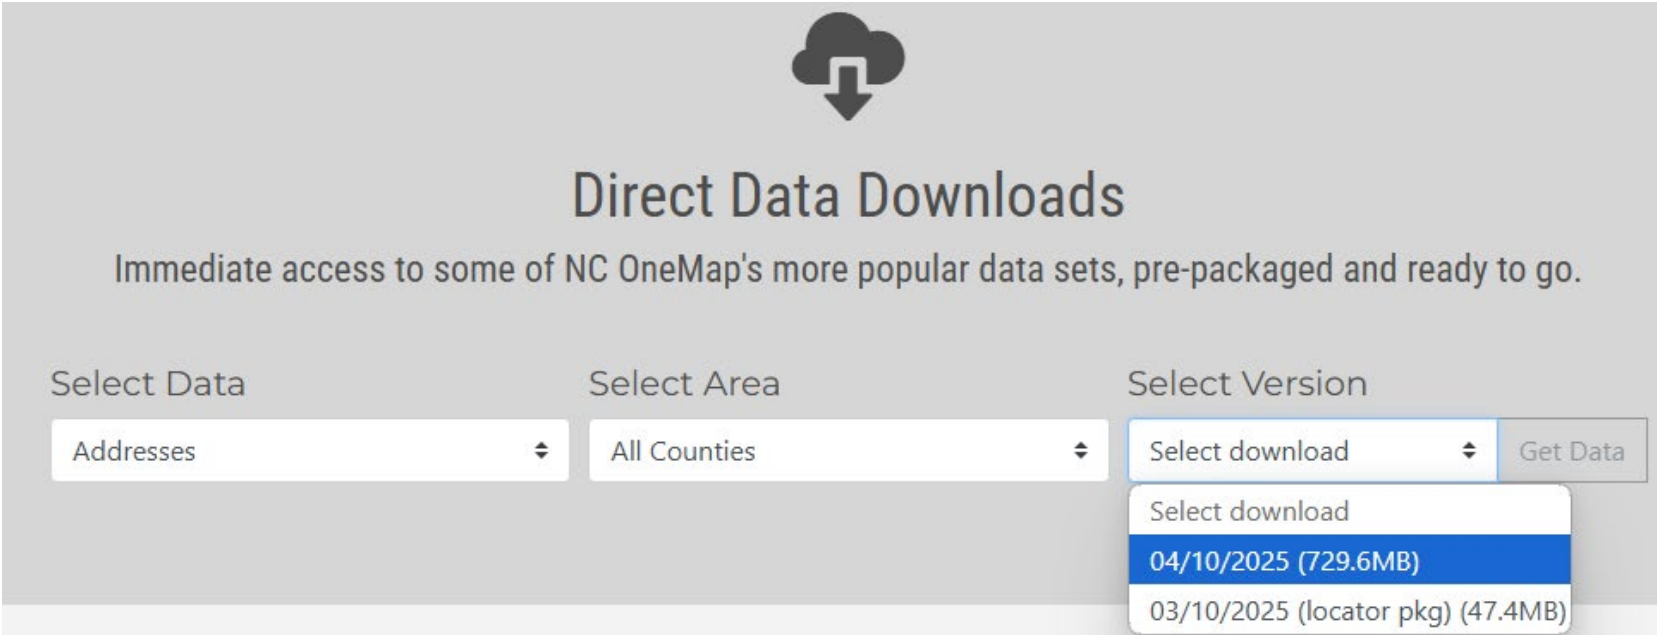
Direct Data Downloads

Immediate access to some of NC OneMap's more popular data sets, pre-packaged and ready to go.

Select Data
Addresses

Select Area
All Counties

Select Version
Select download
Get Data

Select download
04/10/2025 (729.6MB)
03/10/2025 (locator pkg) (47.4MB)